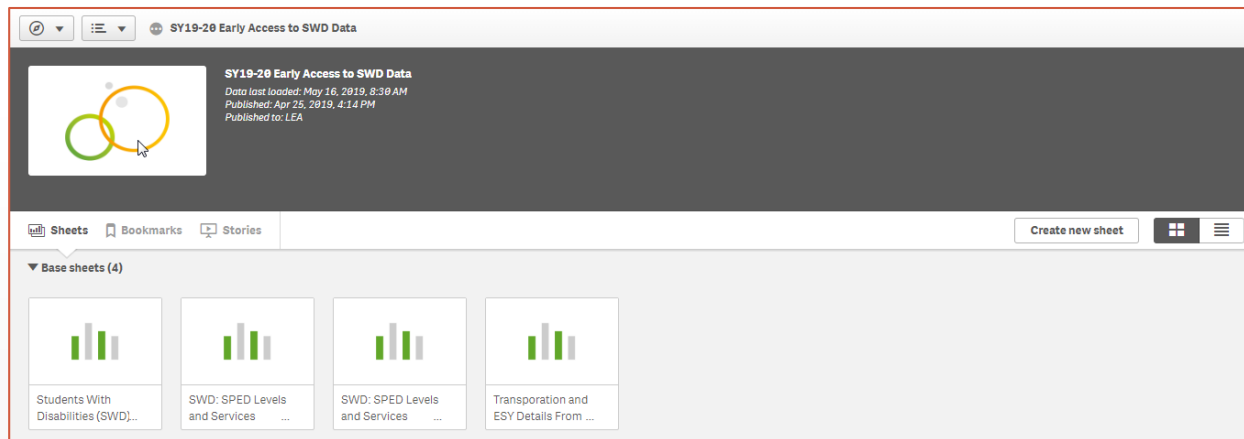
SY19-20 Early Access to SWD Data

SY19-20 Early Access to SWD Data
Data last loaded: May 16, 2019, 8:30 AM
Published: Apr 25, 2019, 4:14 PM
Published to: LEA

Sheets Bookmarks Stories

Create new sheet

Base sheets (4)

Students With Disabilities (SWD)...

SWD: SPED Levels and Services ...

SWD: SPED Levels and Services ...

Transporation and ESY Details From ...